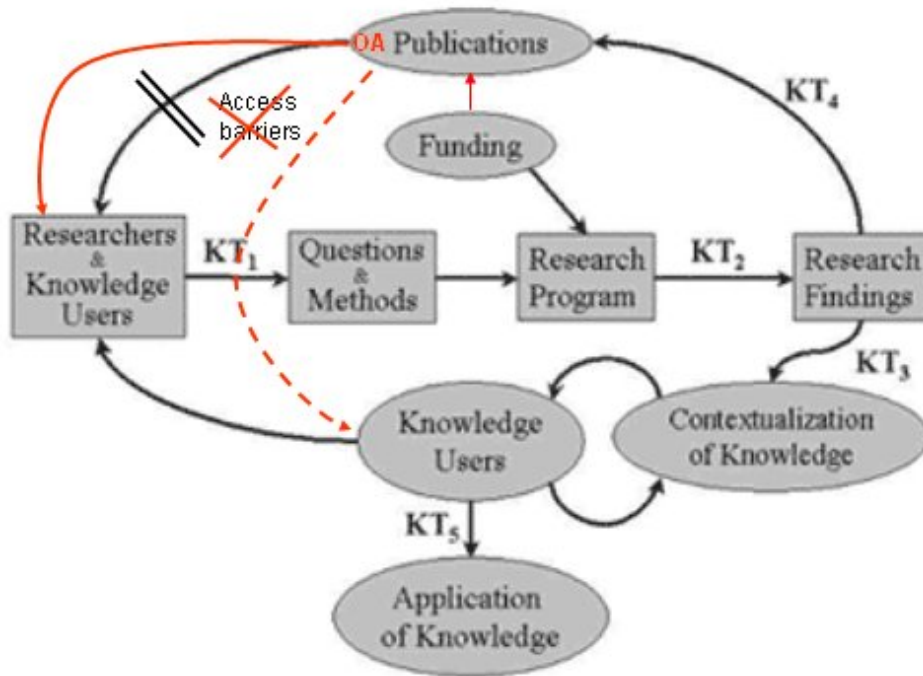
OA Publications

Access barriers

Funding

$KT_4$

Researchers & Knowledge Users

$KT_1$

Questions & Methods

Research Program

$KT_2$

Research Findings

$KT_3$

Knowledge Users

Contextualization of Knowledge

$KT_5$

Application of Knowledge